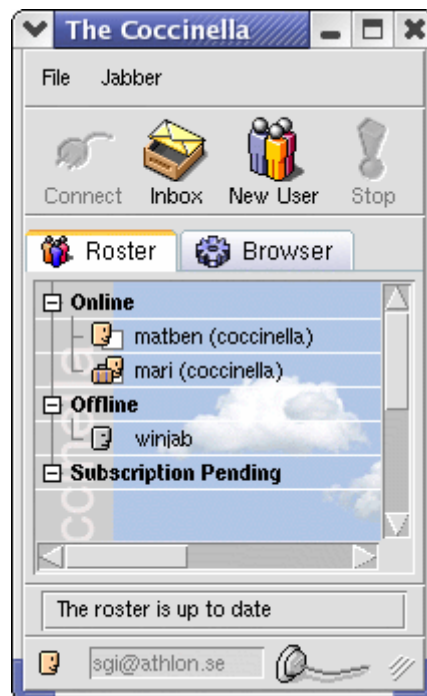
The Coccinella

File Jabber

Connect Inbox New User Stop

Roster Browser

Online
matben (coccinella)
mari (coccinella)
Offline
winjab
Subscription Pending

coccinella

The roster is up to date

sgi@athlon.se